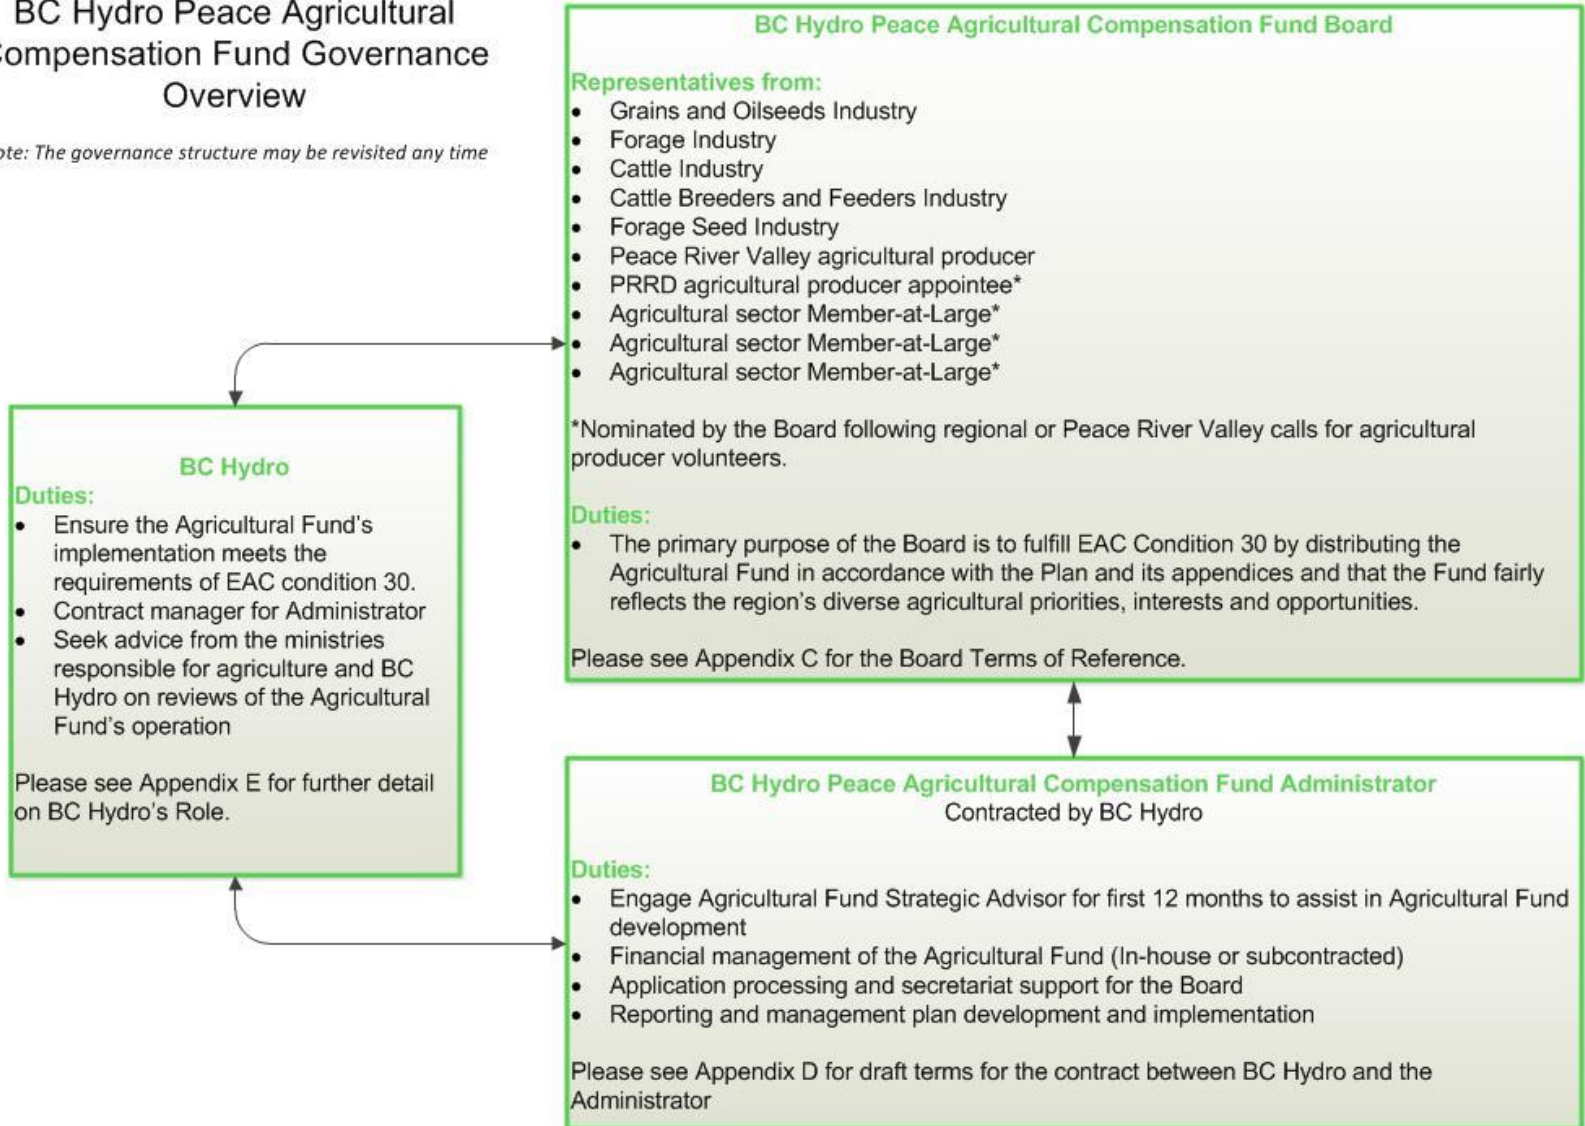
BC Hydro Peace Agricultural ompensation Fund Governance Overview

ote: The governance structure may be revisited any time

BC Hydro Peace Agricultural Compensation Fund Board

Representatives from:
- Grains and Oilseeds Industry
- Forage Industry
- Cattle Industry
- Cattle Breeders and Feeders Industry
- Forage Seed Industry
- Peace River Valley agricultural producer
- PRRD agricultural producer appointee*
- Agricultural sector Member-at-Large*
- Agricultural sector Member-at-Large*
- Agricultural sector Member-at-Large*

*Nominated by the Board following regional or Peace River Valley calls for agricultural producer volunteers.

Duties:
- The primary purpose of the Board is to fulfill EAC Condition 30 by distributing the Agricultural Fund in accordance with the Plan and its appendices and that the Fund fairly reflects the region's diverse agricultural priorities, interests and opportunities.

Please see Appendix C for the Board Terms of Reference.

BC Hydro

Duties:
- Ensure the Agricultural Fund's implementation meets the requirements of EAC condition 30.
- Contract manager for Administrator
- Seek advice from the ministries responsible for agriculture and BC Hydro on reviews of the Agricultural Fund's operation

Please see Appendix E for further detail on BC Hydro's Role.

BC Hydro Peace Agricultural Compensation Fund Administrator
Contracted by BC Hydro

Duties:
- Engage Agricultural Fund Strategic Advisor for first 12 months to assist in Agricultural Fund development
- Financial management of the Agricultural Fund (In-house or subcontracted)
- Application processing and secretariat support for the Board
- Reporting and management plan development and implementation

Please see Appendix D for draft terms for the contract between BC Hydro and the Administrator